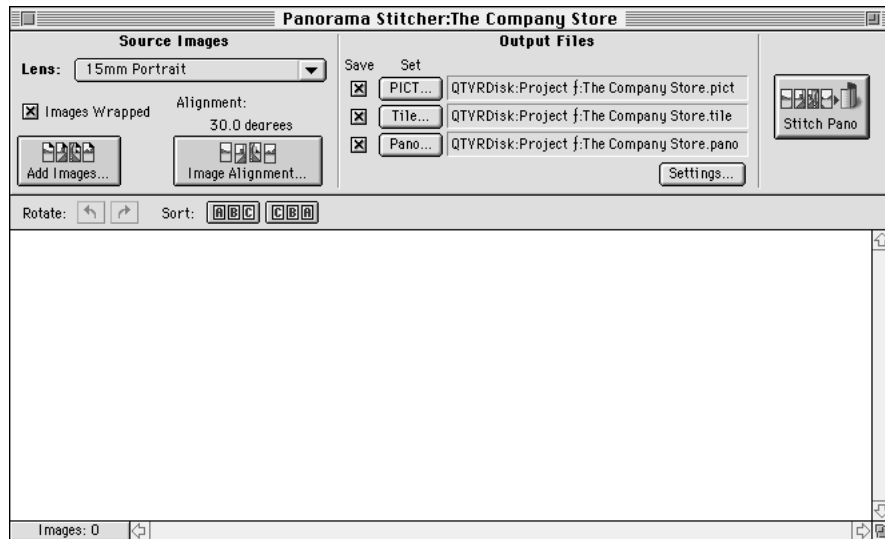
Panorama Stitcher:The Company Store

Source Images

Lens: 15mm Portrait

☒ Images Wrapped

Alignment:
30.0 degrees

Add Images...

Image Alignment...

Output Files

Save Set

☒ PICT... QTYRDisk:Project ƒ:The Company Store.pict

☒ Tile... QTYRDisk:Project ƒ:The Company Store.tile

☒ Pano... QTYRDisk:Project ƒ:The Company Store.pano

Settings...

Stitch Pano

Rotate:

Sort: ABC CBA

Images: 0